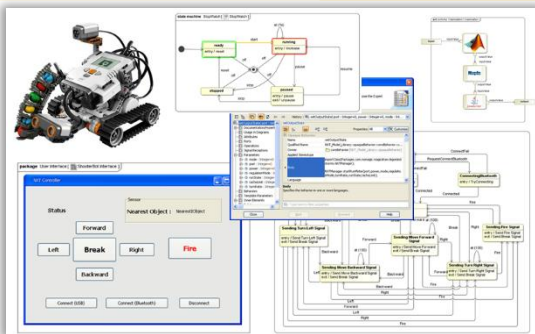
state machine Shooter

ready
entry / reset

running
entry / increase

stopped
entry / stop

paused
entry / pause

start

stop

pause

resume

package User Interface

NXT Controller

Status

Sensor

Nearest Object :

Forward

Left

Break

Right

Fire

Backward

Connect (USB)

Connect (Bluetooth)

Disconnect

Connected

RequestConnectBluetooth

Sending Turn Left Signal

Sending Move Forward Signal

Sending Fire Signal

Sending Move Backward Signal

Sending Turn Right Signal

Forward

Backward

Left

Right

Fire

Break

Connecting Bluetooth